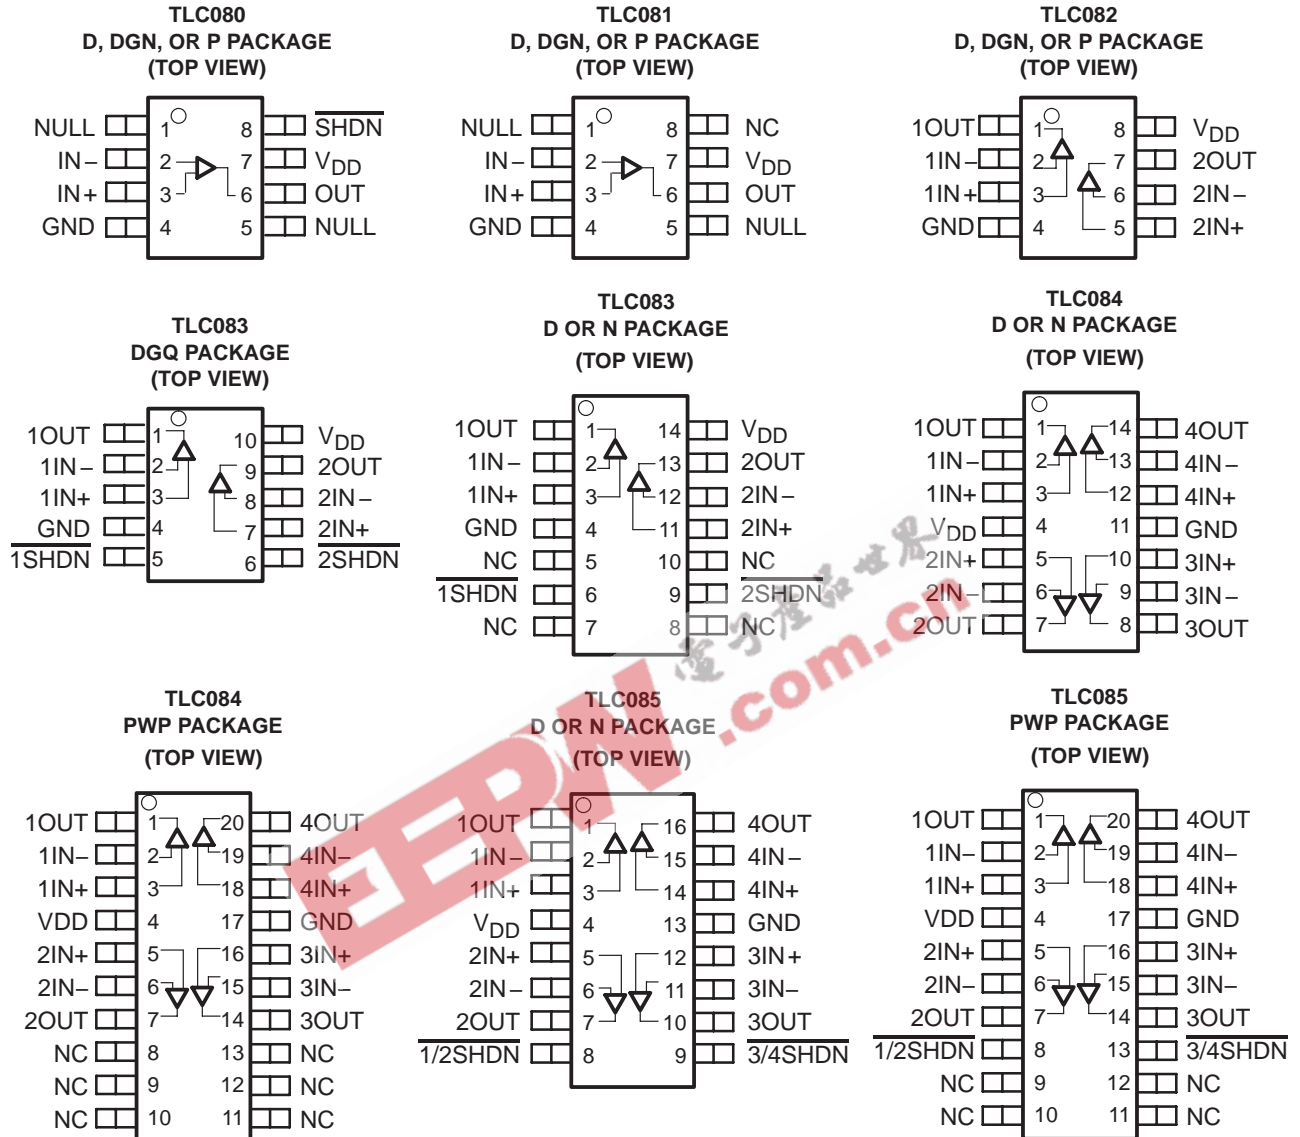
TLC080
D, DGN, OR P PACKAGE
(TOP VIEW)

NULL 1 8 $\overline{SHDN}$
IN− 2 7 $V_{DD}$
IN+ 3 6 OUT
GND 4 5 NULL

TLC081
D, DGN, OR P PACKAGE
(TOP VIEW)

NULL 1 8 NC
IN− 2 7 $V_{DD}$
IN+ 3 6 OUT
GND 4 5 NULL

TLC082
D, DGN, OR P PACKAGE
(TOP VIEW)

1OUT 1 8 $V_{DD}$
1IN− 2 7 2OUT
1IN+ 3 6 2IN−
GND 4 5 2IN+

TLC083
DGQ PACKAGE
(TOP VIEW)

1OUT 1 10 $V_{DD}$
1IN− 2 9 2OUT
1IN+ 3 8 2IN−
GND 4 7 2IN+
$\overline{1SHDN}$ 5 6 $\overline{2SHDN}$

TLC083
D OR N PACKAGE
(TOP VIEW)

1OUT 1 14 $V_{DD}$
1IN− 2 13 2OUT
1IN+ 3 12 2IN−
GND 4 11 2IN+
NC 5 10 NC
$\overline{1SHDN}$ 6 9 $\overline{2SHDN}$
NC 7 8 NC

TLC084
D OR N PACKAGE
(TOP VIEW)

1OUT 1 14 4OUT
1IN− 2 13 4IN−
1IN+ 3 12 4IN+
$V_{DD}$ 4 11 GND
2IN+ 5 10 3IN+
2IN− 6 9 3IN−
2OUT 7 8 3OUT

TLC084
PWP PACKAGE
(TOP VIEW)

1OUT 1 20 4OUT
1IN− 2 19 4IN−
1IN+ 3 18 4IN+
VDD 4 17 GND
2IN+ 5 16 3IN+
2IN− 6 15 3IN−
2OUT 7 14 3OUT
NC 8 13 NC
NC 9 12 NC
NC 10 11 NC

TLC085
D OR N PACKAGE
(TOP VIEW)

1OUT 1 16 4OUT
1IN− 2 15 4IN−
1IN+ 3 14 4IN+
$V_{DD}$ 4 13 GND
2IN+ 5 12 3IN+
2IN− 6 11 3IN−
2OUT 7 10 3OUT
$\overline{1/2SHDN}$ 8 9 $\overline{3/4SHDN}$

TLC085
PWP PACKAGE
(TOP VIEW)

1OUT 1 20 4OUT
1IN− 2 19 4IN−
1IN+ 3 18 4IN+
VDD 4 17 GND
2IN+ 5 16 3IN+
2IN− 6 15 3IN−
2OUT 7 14 3OUT
$\overline{1/2SHDN}$ 8 13 $\overline{3/4SHDN}$
NC 9 12 NC
NC 10 11 NC

EEPW.com.cn 电子产品世界